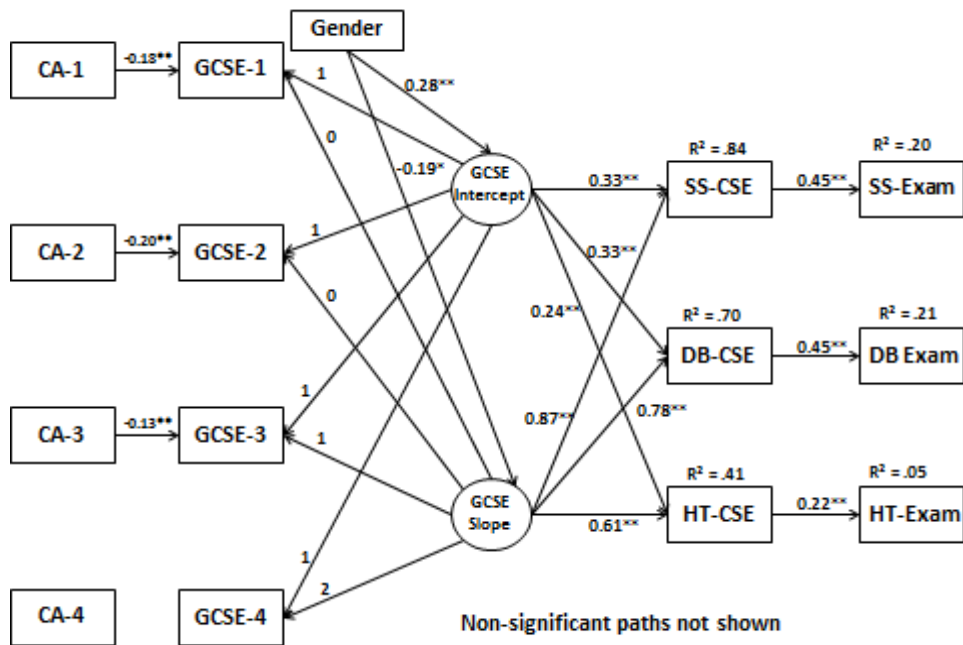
Gender

CA-1
-0.18**
GCSE-1

CA-2
-0.20**
GCSE-2

CA-3
-0.13**
GCSE-3

CA-4

GCSE-4

1
0
0.28**
-0.19*
GCSE Intercept
1
0
1
1
1
2
GCSE Slope

0.33**
0.33**
0.24**
0.87**
0.78**
0.61**

R² = .84
SS-CSE
0.45**
R² = .20
SS-Exam

R² = .70
DB-CSE
0.45**
R² = .21
DB Exam

R² = .41
HT-CSE
0.22**
R² = .05
HT-Exam

Non-significant paths not shown